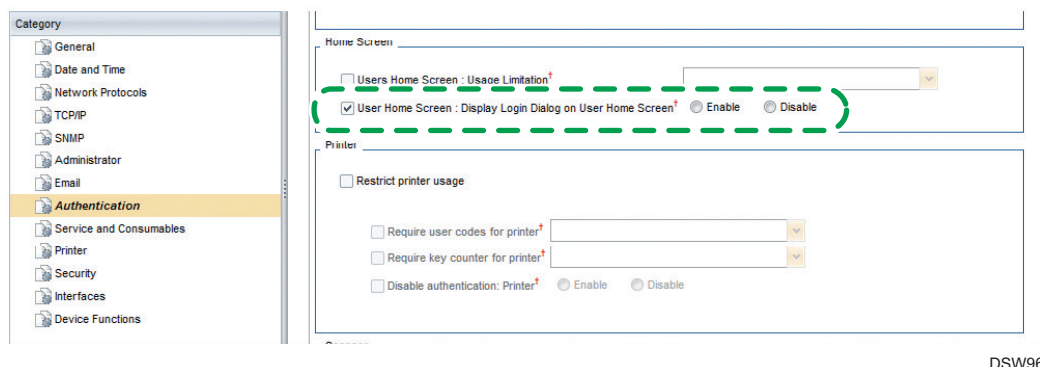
Category
General
Date and Time
Network Protocols
TCP/IP
SNMP
Administrator
Email
Authentication
Service and Consumables
Printer
Security
Interfaces
Device Functions

Home Screen
Users Home Screen : Usage Limitation†
User Home Screen : Display Login Dialog on User Home Screen† Enable Disable

Printer
Restrict printer usage
Require user codes for printer†
Require key counter for printer†
Disable authentication: Printer† Enable Disable

DSW96